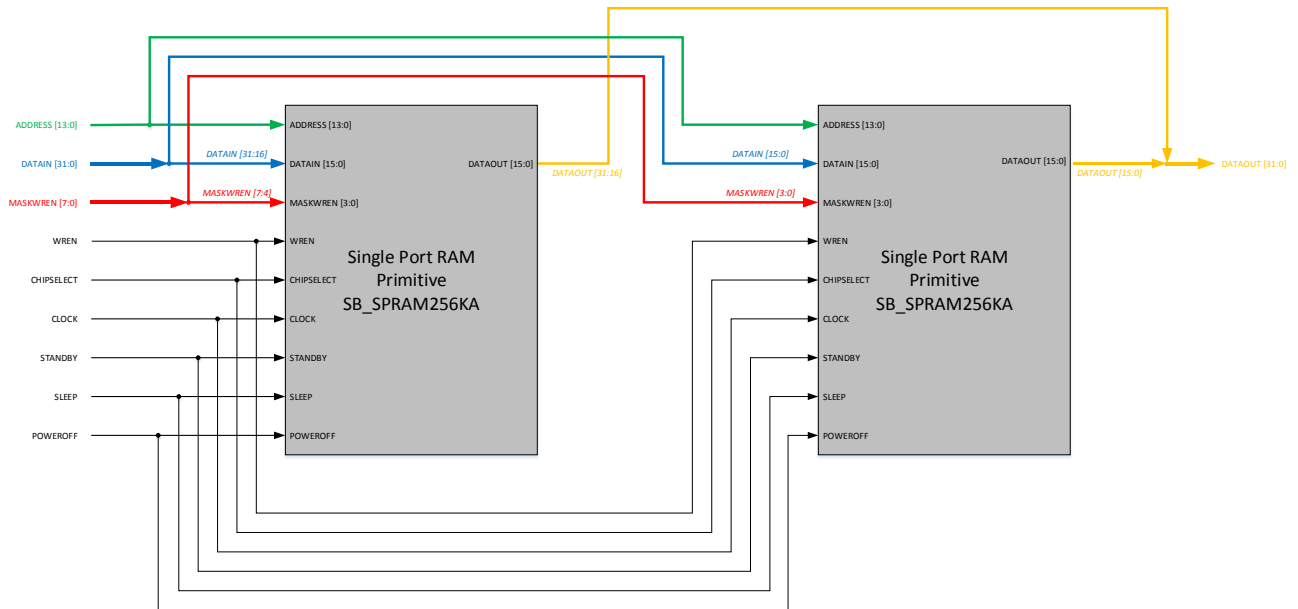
ADDRESS [13:0]
DATAIN [31:0]
MASKWREN [7:0]
WREN
CHIPSELECT
CLOCK
STANDBY
SLEEP
POWEROFF

DATAIN [31:16]
MASKWREN [7:4]

ADDRESS [13:0]
DATAIN [15:0]
MASKWREN [3:0]
WREN
CHIPSELECT
CLOCK
STANDBY
SLEEP
POWEROFF
DATAOUT [15:0]

Single Port RAM Primitive SB_SPRAM256KA

DATAOUT [31:16]

DATAIN [15:0]
MASKWREN [3:0]

ADDRESS [13:0]
DATAIN [15:0]
MASKWREN [3:0]
WREN
CHIPSELECT
CLOCK
STANDBY
SLEEP
POWEROFF
DATAOUT [15:0]

Single Port RAM Primitive SB_SPRAM256KA

DATAOUT [15:0]
DATAOUT [31:0]